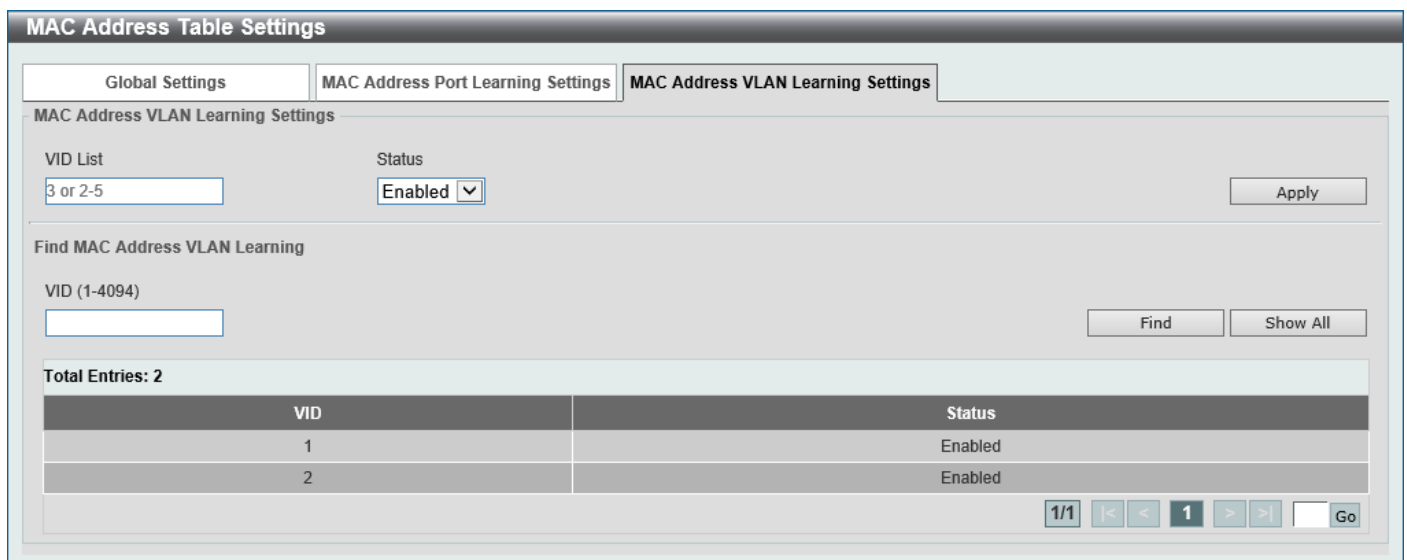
MAC Address Table Settings

Global Settings | MAC Address Port Learning Settings | MAC Address VLAN Learning Settings

MAC Address VLAN Learning Settings

VID List
3 or 2-5

Status
Enabled

Apply

Find MAC Address VLAN Learning

VID (1-4094)

Find Show All

Total Entries: 2

| VID | Status |
|---|---|
| 1 | Enabled |
| 2 | Enabled |

1/1 |< < 1 > >| Go